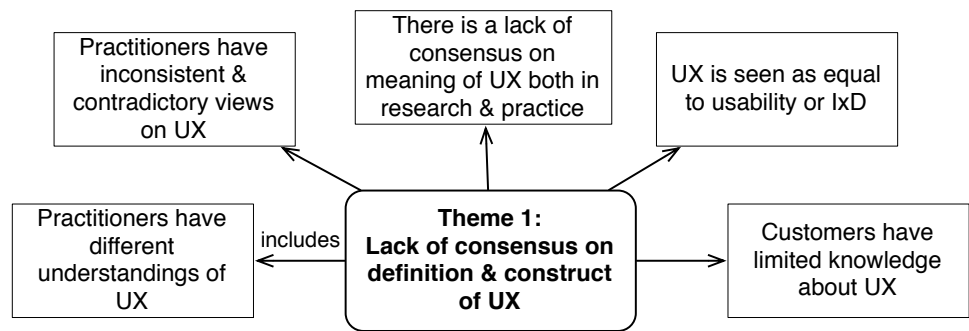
Practitioners have inconsistent & contradictory views on UX

There is a lack of consensus on meaning of UX both in research & practice

UX is seen as equal to usability or IxD

Practitioners have different understandings of UX

includes

**Theme 1: Lack of consensus on definition & construct of UX**

Customers have limited knowledge about UX